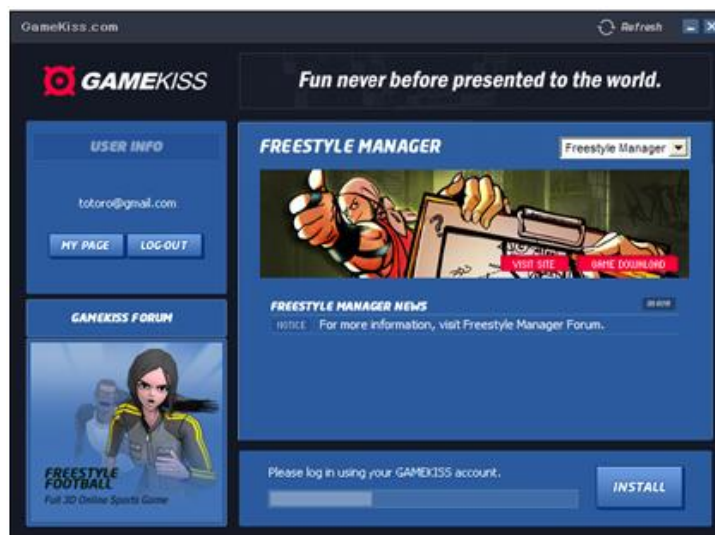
GameKiss.com

Refresh

GAMEKISS

Fun never before presented to the world.

USER INFO

totoro@gmail.com

MY PAGE LOG-OUT

GAMEKISS FORUM

FREESTYLE FOOTBALL

Full 3D Online Sports Game

FREESTYLE MANAGER

Freestyle Manager

VISIT SITE GAME DOWNLOAD

FREESTYLE MANAGER NEWS

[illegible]

NOTICE For more information, visit Freestyle Manager Forum.

Please log in using your GAMEKISS account.

INSTALL